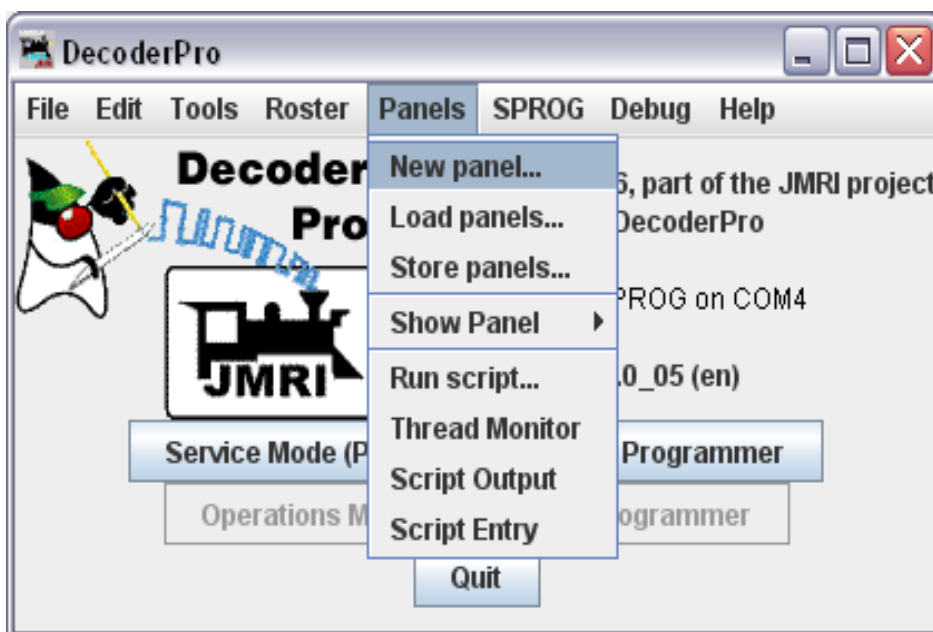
DecoderPro

File Edit Tools Roster Panels SPROG Debug Help

New panel...
Load panels...
Store panels...
Show Panel
Run script...
Thread Monitor
Script Output
Script Entry

Decoder
Pro

JMRI

6, part of the JMRI project
DecoderPro

PROG on COM4

.0_05 (en)

Service Mode (P
Programmer

Operations M
ogrammer

Quit